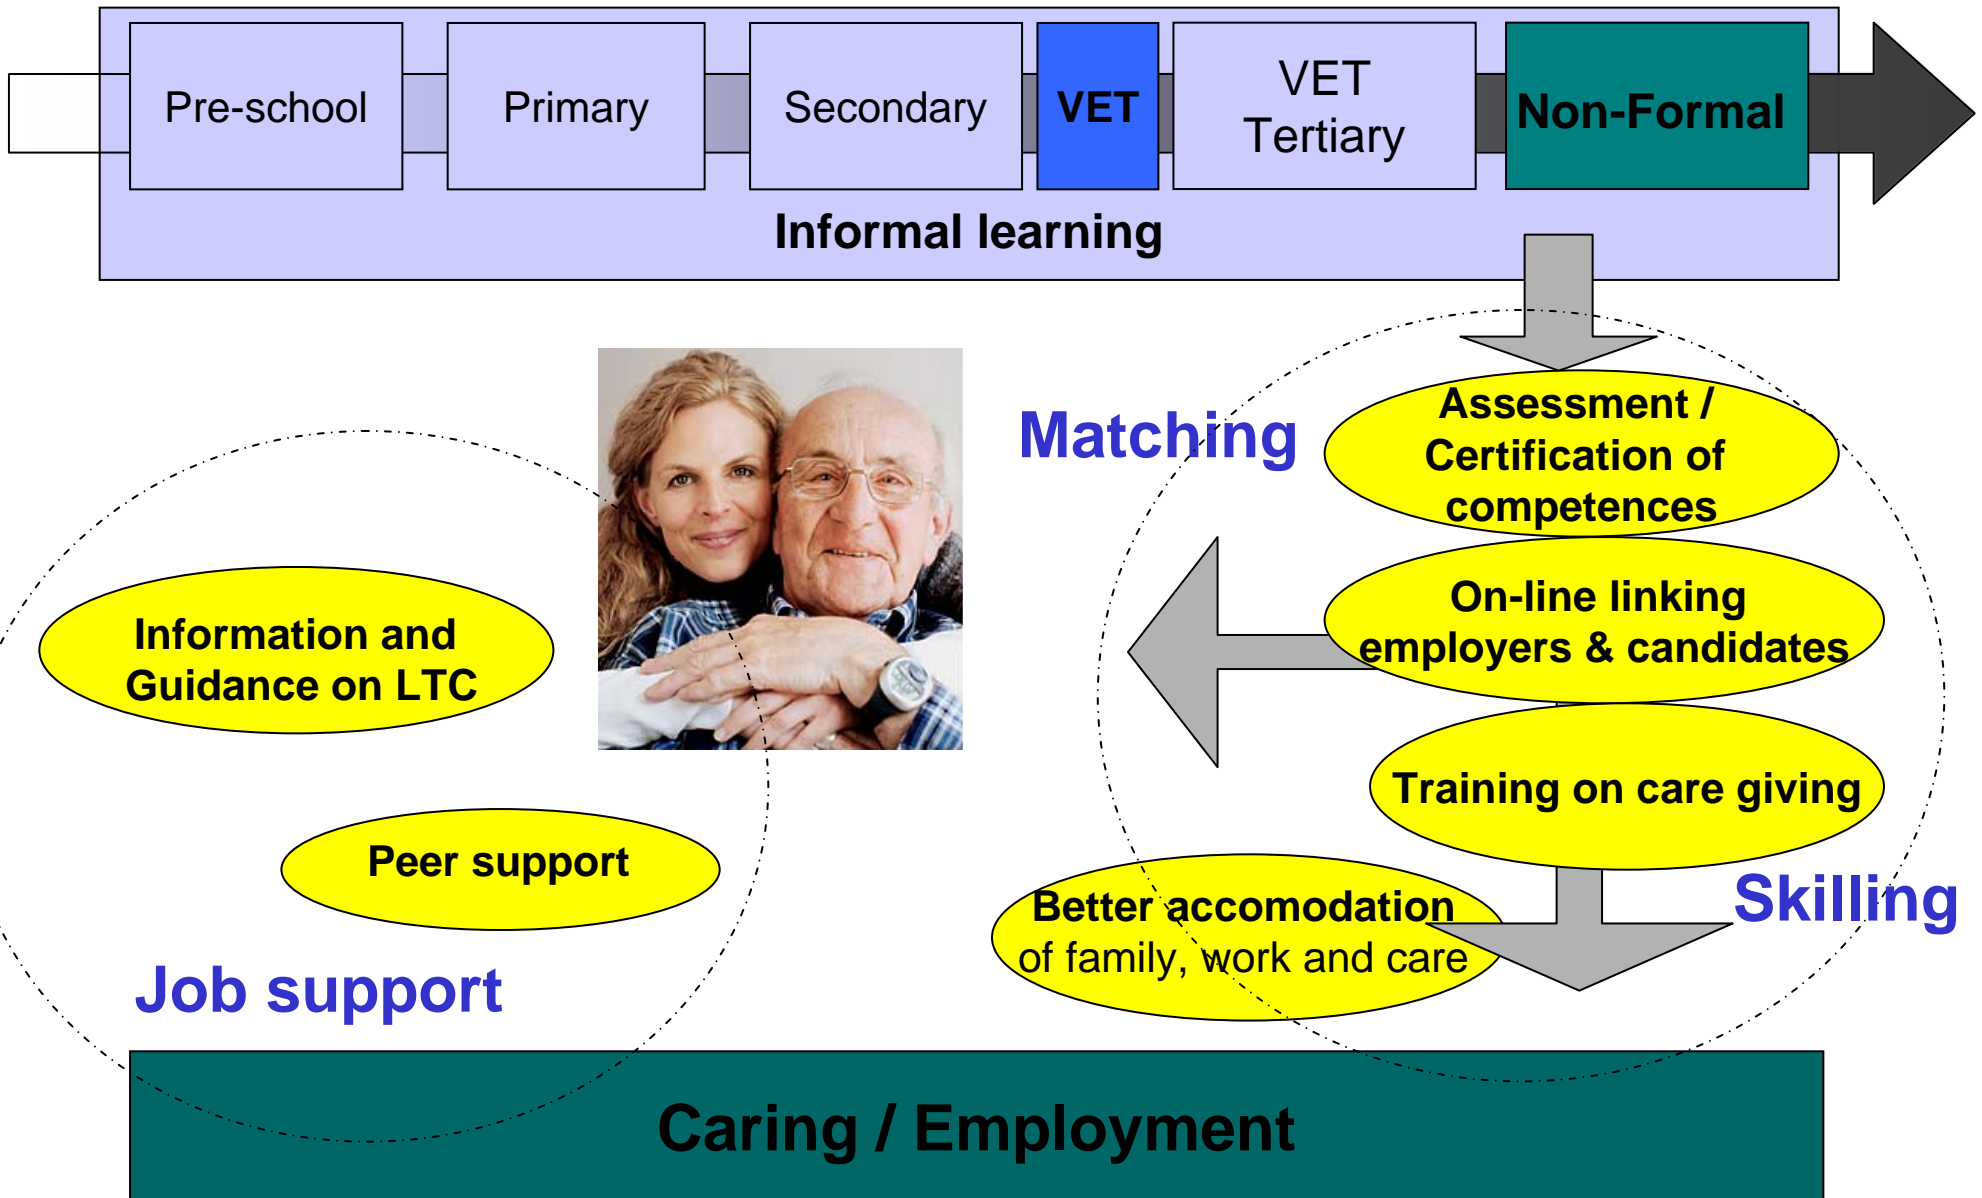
Pre-school

Primary

Secondary

VET

VET Tertiary

Non-Formal

Informal learning

Matching

Assessment / Certification of competences

On-line linking employers & candidates

Training on care giving

Skilling

Better accomodation of family, work and care

Information and Guidance on LTC

Peer support

Job support

Caring / Employment